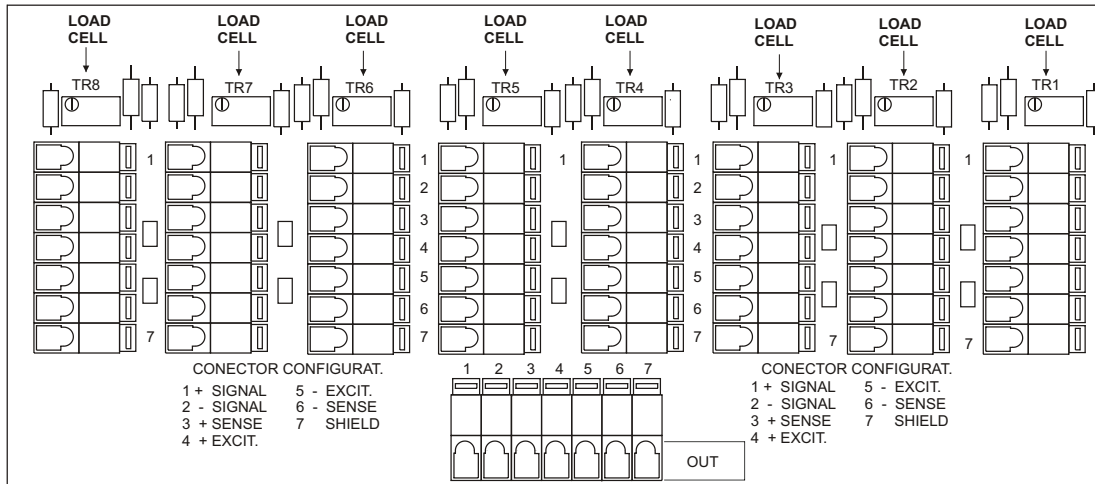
LOAD CELL
LOAD CELL
LOAD CELL
LOAD CELL
LOAD CELL
LOAD CELL
LOAD CELL
LOAD CELL

TR8
TR7
TR6
TR5
TR4
TR3
TR2
TR1

1
7

1
2
3
4
5
6
7

1

1
2
3
4
5
6
7

1
7

1
7

CONECTOR CONFIGURAT.
1 + SIGNAL
2 - SIGNAL
3 + SENSE
4 + EXCIT.
5 - EXCIT.
6 - SENSE
7 SHIELD

1 2 3 4 5 6 7

OUT

CONECTOR CONFIGURAT.
1 + SIGNAL
2 - SIGNAL
3 + SENSE
4 + EXCIT.
5 - EXCIT.
6 - SENSE
7 SHIELD